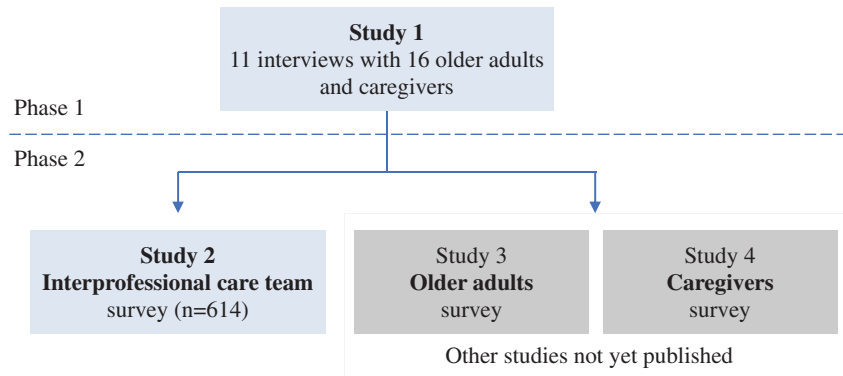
Study 1
11 interviews with 16 older adults and caregivers

Phase 1

Phase 2

Study 2
Interprofessional care team
survey (n=614)

Study 3
Older adults
survey

Study 4
Caregivers
survey

Other studies not yet published